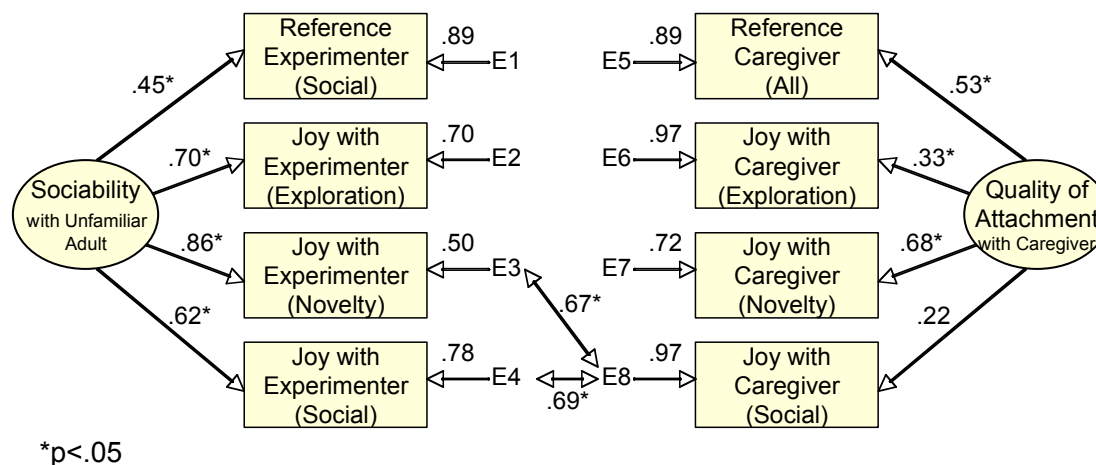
Sociability with Unfamiliar Adult

.45*
.70*
.86*
.62*

Reference Experimenter (Social)
.89
E1

Joy with Experimenter (Exploration)
.70
E2

Joy with Experimenter (Novelty)
.50
E3

Joy with Experimenter (Social)
.78
E4

.67*
.69*

E5
.89
Reference Caregiver (All)

E6
.97
Joy with Caregiver (Exploration)

E7
.72
Joy with Caregiver (Novelty)

E8
.97
Joy with Caregiver (Social)

.53*
.33*
.68*
.22

Quality of Attachment with Caregiver

*p<.05